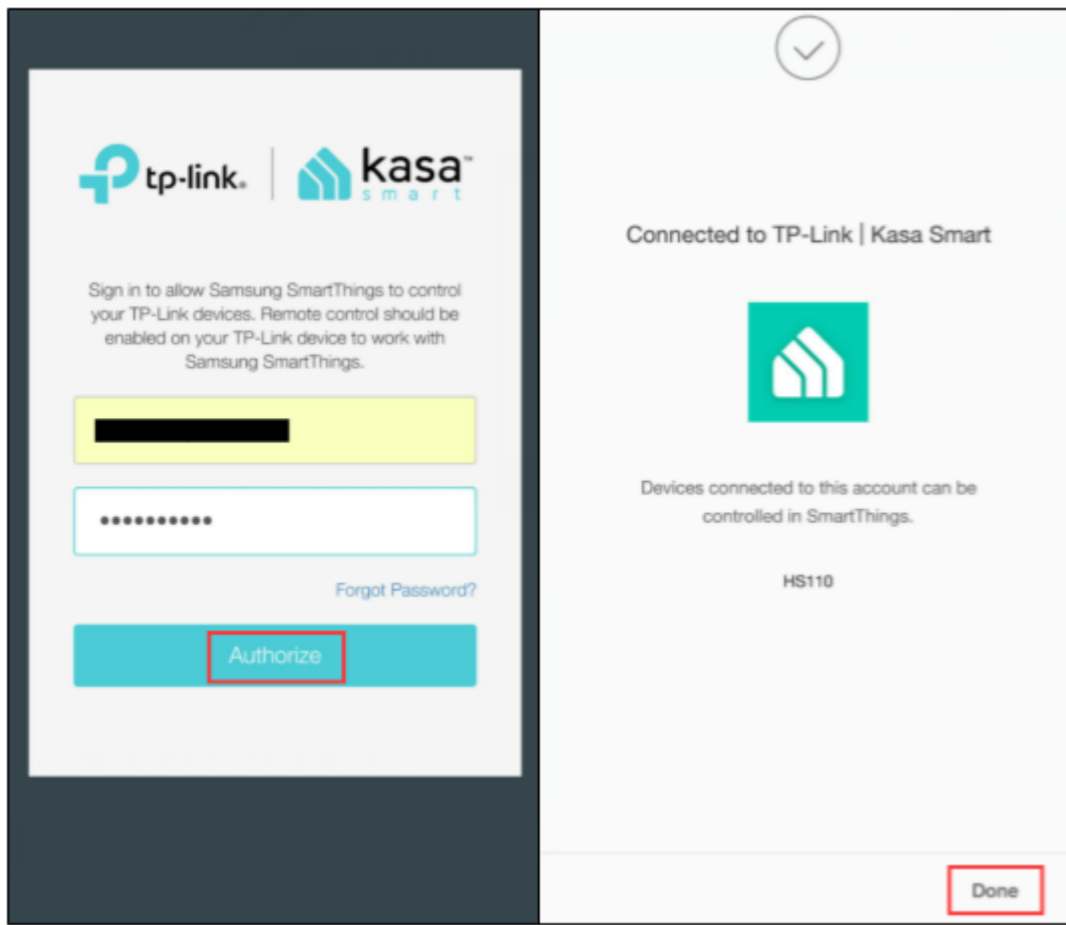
tp-link. | kasa™ smart

Sign in to allow Samsung SmartThings to control your TP-Link devices. Remote control should be enabled on your TP-Link device to work with Samsung SmartThings.

•••••••••••

Forgot Password?

Authorize

Connected to TP-Link | Kasa Smart

Devices connected to this account can be controlled in SmartThings.

HS110

Done